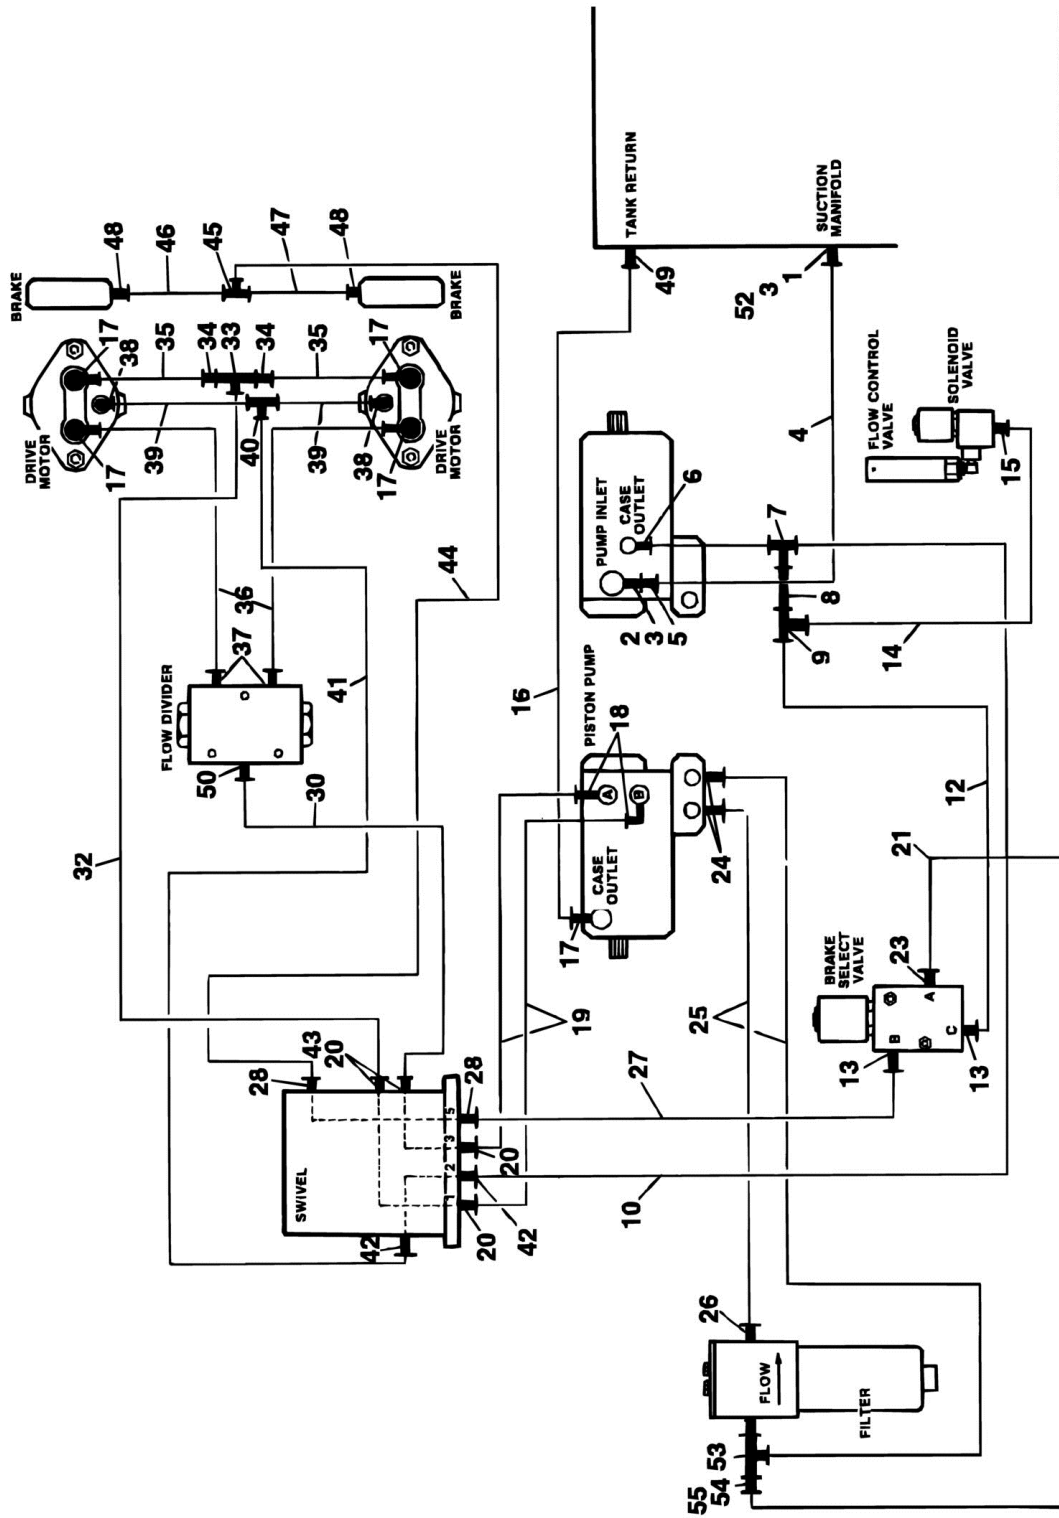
BRAKE
48
46
45
47
48
BRAKE
17
35
34
33
34
35
17
38
DRIVE MOTOR
17
39
40
39
38
17
DRIVE MOTOR
TANK RETURN
SUCTION MANIFOLD
49
52
3
1
FLOW CONTROL VALVE
SOLENOID VALVE
4
15
PUMP INLET
CASE OUTLET
6
7
2
3
5
8
9
14
FLOW DIVIDER
37
36
44
41
50
30
32
16
PISTON PUMP
18
A
B
CASE OUTLET
17
24
12
21
BRAKE SELECT VALVE
23
A
B
C
13
13
19
25
27
28
43
20
28
SWIVEL
T5
T3
T2
T1
20
42
20
42
10
26
FLOW
FILTER
55
54
53